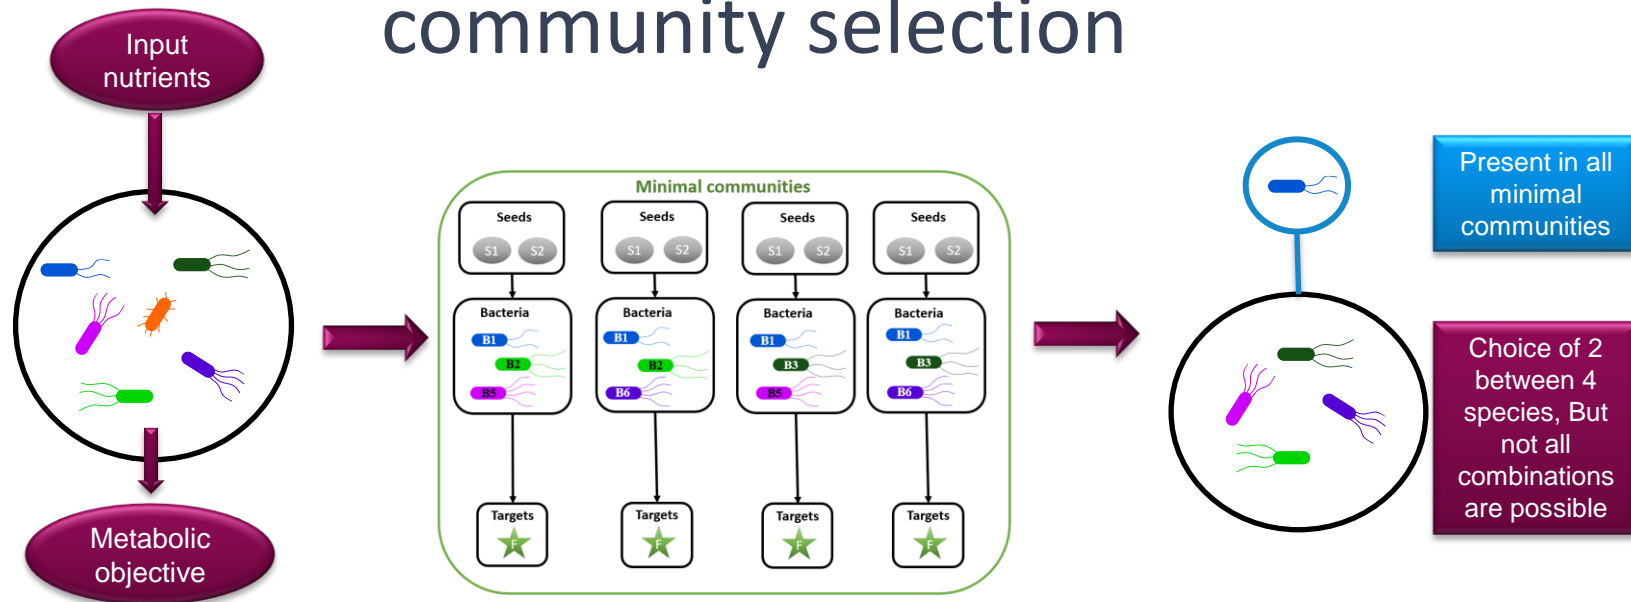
community selection

Input nutrients

Metabolic objective

Minimal communities

Seeds
S1 S2
Bacteria
B1
B2
B5
Targets
F

Seeds
S1 S2
Bacteria
B1
B2
B6
Targets
F

Seeds
S1 S2
Bacteria
B1
B3
B5
Targets
F

Seeds
S1 S2
Bacteria
B1
B3
B6
Targets
F

Present in all minimal communities

Choice of 2 between 4 species, But not all combinations are possible